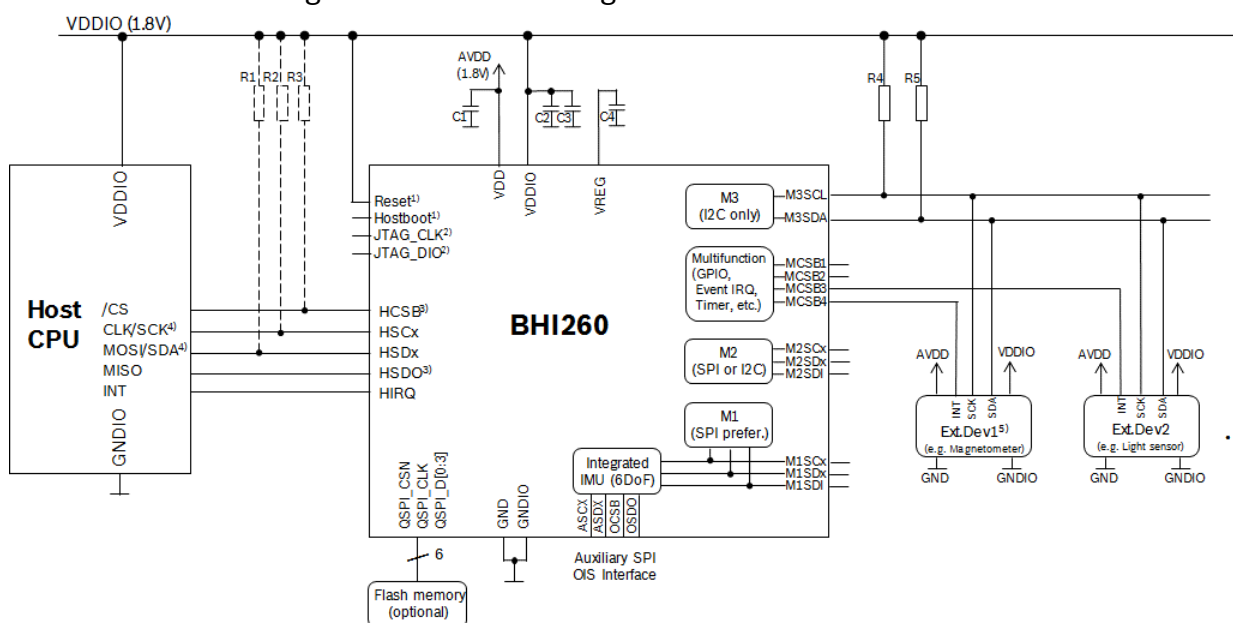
VDDIO (1.8V)

R1 R2 R3

AVDD (1.8V)

C1 C2 C3 C4

R4 R5

VDDIO

Host CPU

/CS
CLK/SCK$^{4)}$
MOSI/SDA$^{4)}$
MISO
INT

GNDIO

Reset$^{1)}$
Hostboot$^{1)}$
JTAG_CLK$^{2)}$
JTAG_DIO$^{2)}$

HCSB$^{3)}$
HSCx
HSDx
HSDO$^{3)}$
HIRQ

VDD VDDIO VREG

BHI260

M3 (I2C only)
M3SCL
M3SDA

Multifunction (GPIO, Event IRQ, Timer, etc.)
MCSB1
MCSB2
MCSB3
MCSB4

M2 (SPI or I2C)
M2SCx
M2SDx
M2SDI

M1 (SPI prefer.)

Integrated IMU (6DoF)
M1SCx
M1SDx
M1SDI

QSPI_CSN QSPI_CLK QSPI_D[0:3]

GND GNDIO

ASCX ASDX OCSB OSDO

6

Flash memory (optional)

Auxiliary SPI OIS Interface

AVDD VDDIO
INT SCK SDA
Ext.Dev1$^{5)}$
(e.g. Magnetometer)
GND GNDIO

AVDD VDDIO
INT SCK SDA
Ext.Dev2
(e.g. Light sensor)
GND GNDIO